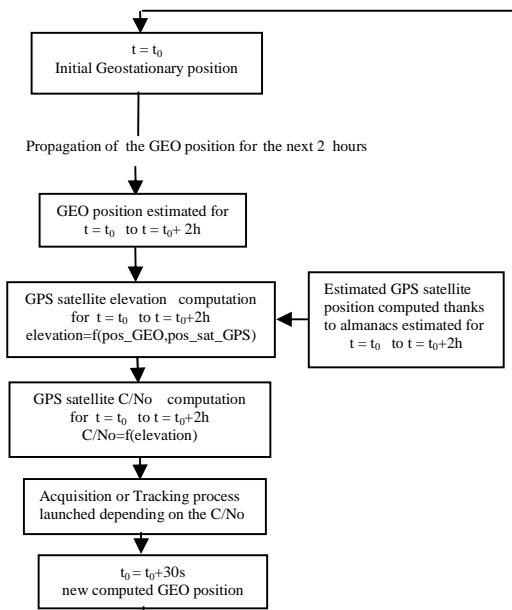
$t = t_0$
Initial Geostationary position

Propagation of the GEO position for the next 2 hours

GEO position estimated for $t = t_0$ to $t = t_0 + 2h$

GPS satellite elevation computation for $t = t_0$ to $t = t_0+2h$ elevation=f(pos_GEO,pos_sat_GPS)

Estimated GPS satellite position computed thanks to almanacs estimated for $t = t_0$ to $t = t_0+2h$

GPS satellite C/No computation for $t = t_0$ to $t = t_0+2h$ C/No=f(elevation)

Acquisition or Tracking process launched depending on the C/No

$t_0 = t_0+30s$
new computed GEO position